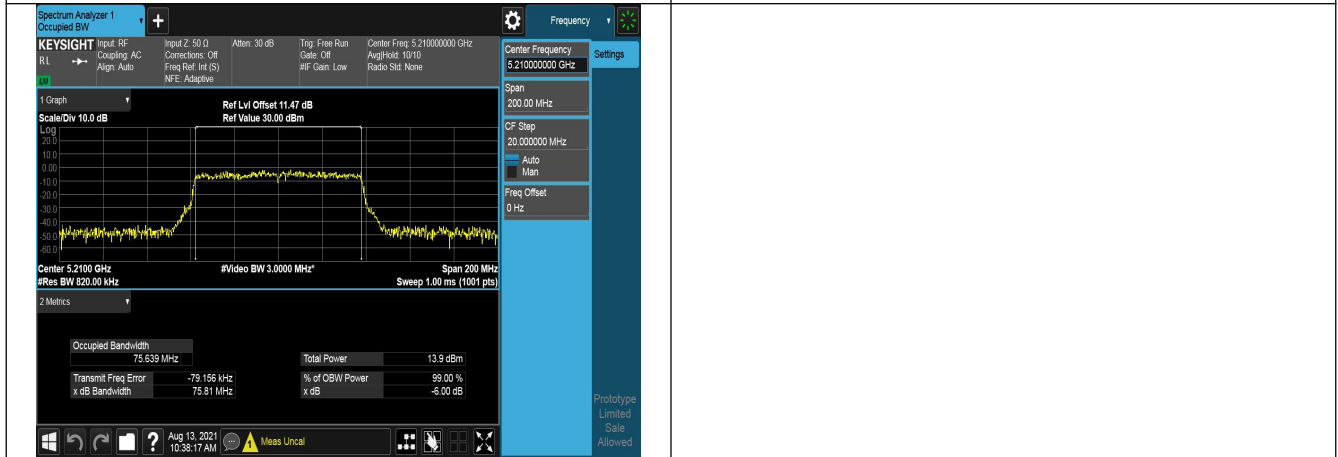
Spectrum Analyzer 1
Occupied BW

Frequency

KEYSIGHT Input: RF Coupling: AC Align: Auto
RL
LXI
Input Z: 50 Ω Corrections: Off Freq Ref: Int (S) NFE: Adaptive
Atten: 30 dB
Trig: Free Run Gate: Off #IF Gain: Low
Center Freq: 5.210000000 GHz Avg|Hold: 10/10 Radio Std: None

Center Frequency
5.210000000 GHz

Settings

1 Graph
Ref Lvl Offset 11.47 dB
Scale/Div 10.0 dB
Ref Value 30.00 dBm
Log
20.0
10.0
0.00
-10.0
-20.0
-30.0
-40.0
-50.0
-60.0

Center 5.2100 GHz
#Res BW 820.00 kHz
#Video BW 3.0000 MHz*
Span 200 MHz
Sweep 1.00 ms (1001 pts)

Span
200.00 MHz

CF Step
20.000000 MHz
Auto
Man

Freq Offset
0 Hz

2 Metrics

Occupied Bandwidth
75.639 MHz

Total Power 13.9 dBm

Transmit Freq Error -79.156 kHz
x dB Bandwidth 75.81 MHz

% of OBW Power 99.00 %
x dB -6.00 dB

Prototype Limited Sale Allowed

Aug 13, 2021
10:38:17 AM
Meas Uncal